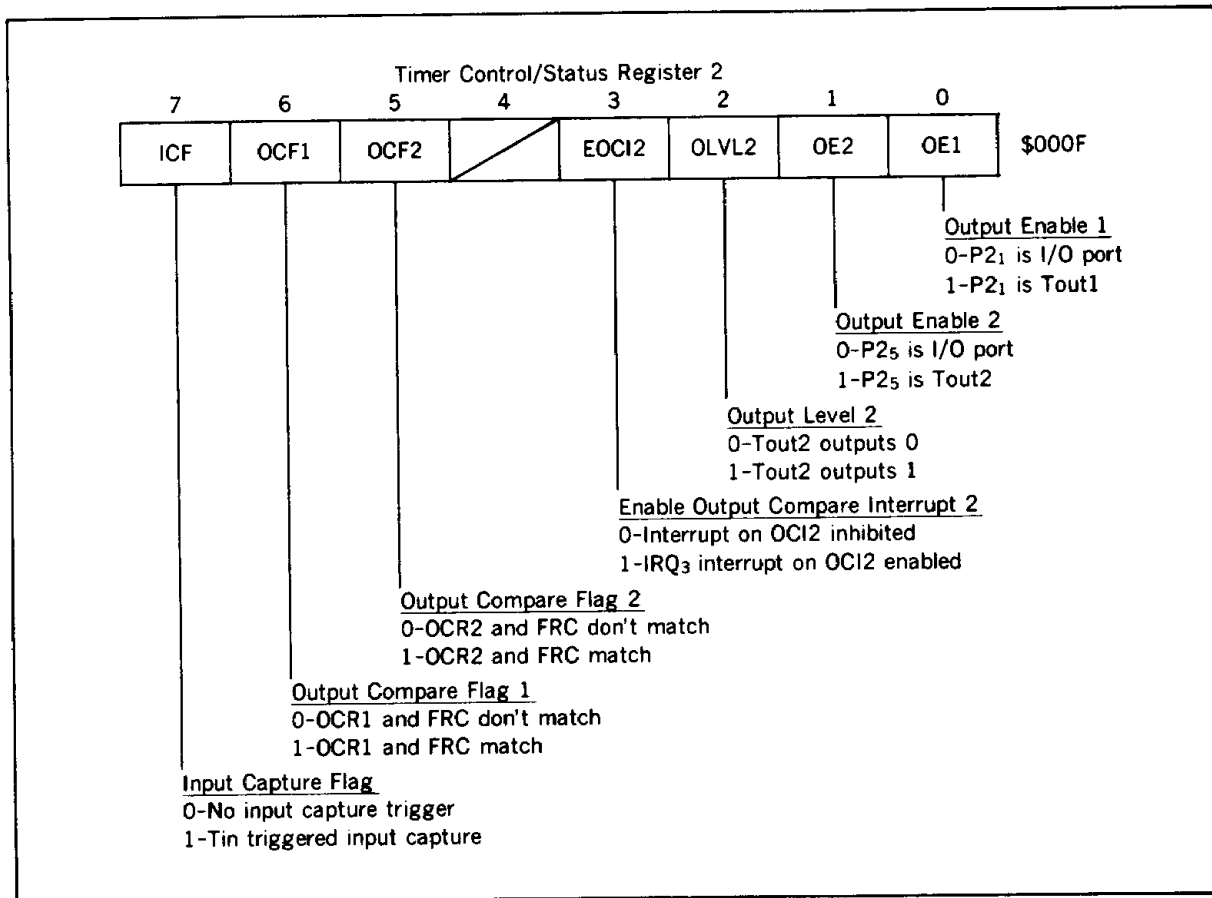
Timer Control/Status Register 2

| 7 | 6 | 5 | 4 | 3 | 2 | 1 | 0 | |
|---|---|---|---|---|---|---|---|---|
| ICF | OCF1 | OCF2 | | EOCI2 | OLVL2 | OE2 | OE1 | \$000F |

Output Enable 1
0-$P2_1$ is I/O port
1-$P2_1$ is Tout1

Output Enable 2
0-$P2_5$ is I/O port
1-$P2_5$ is Tout2

Output Level 2
0-Tout2 outputs 0
1-Tout2 outputs 1

Enable Output Compare Interrupt 2
0-Interrupt on OCI2 inhibited
1-$IRQ_3$ interrupt on OCI2 enabled

Output Compare Flag 2
0-OCR2 and FRC don't match
1-OCR2 and FRC match

Output Compare Flag 1
0-OCR1 and FRC don't match
1-OCR1 and FRC match

Input Capture Flag
0-No input capture trigger
1-Tin triggered input capture